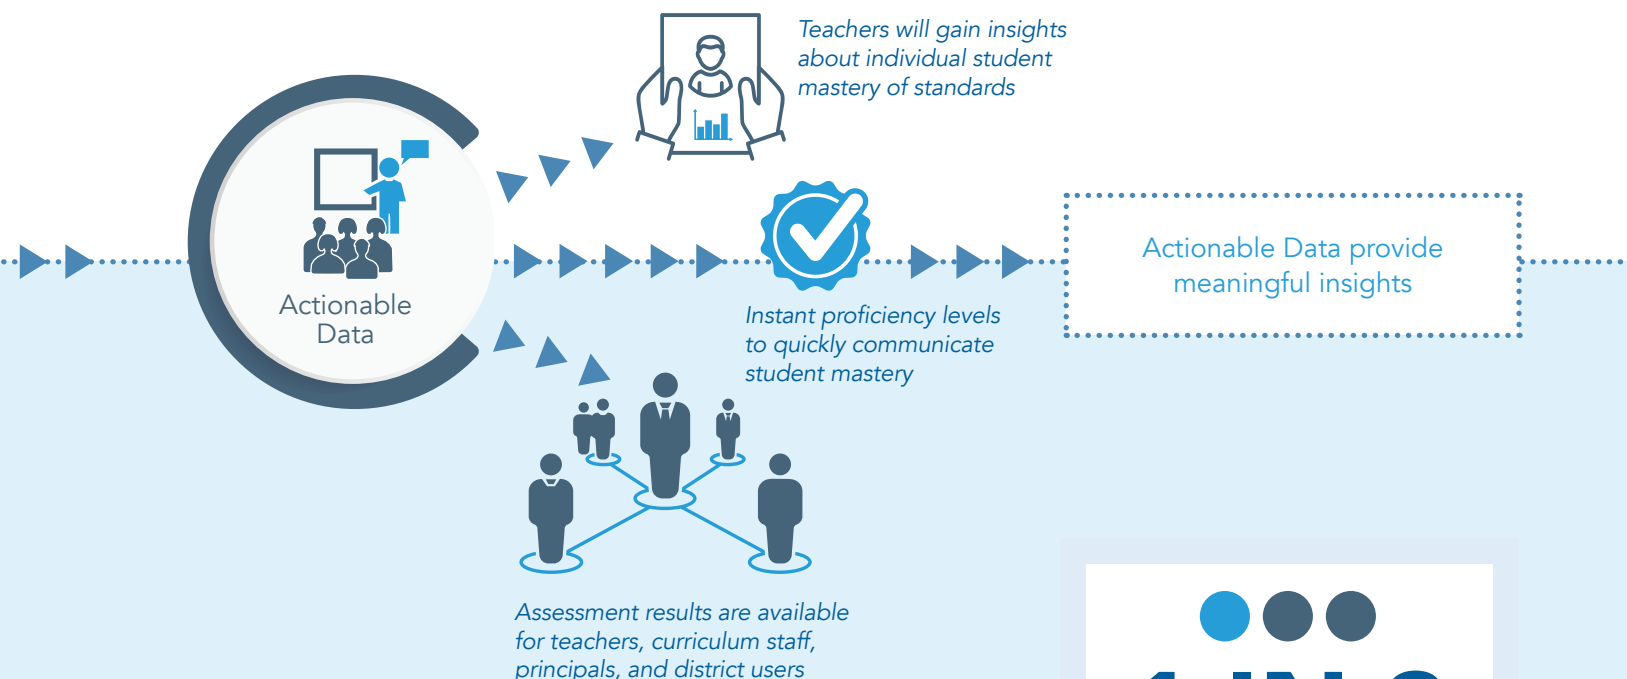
Teachers will gain insights about individual student mastery of standards

Actionable Data

Actionable Data provide meaningful insights

Instant proficiency levels to quickly communicate student mastery

Assessment results are available for teachers, curriculum staff, principals, and district users

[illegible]